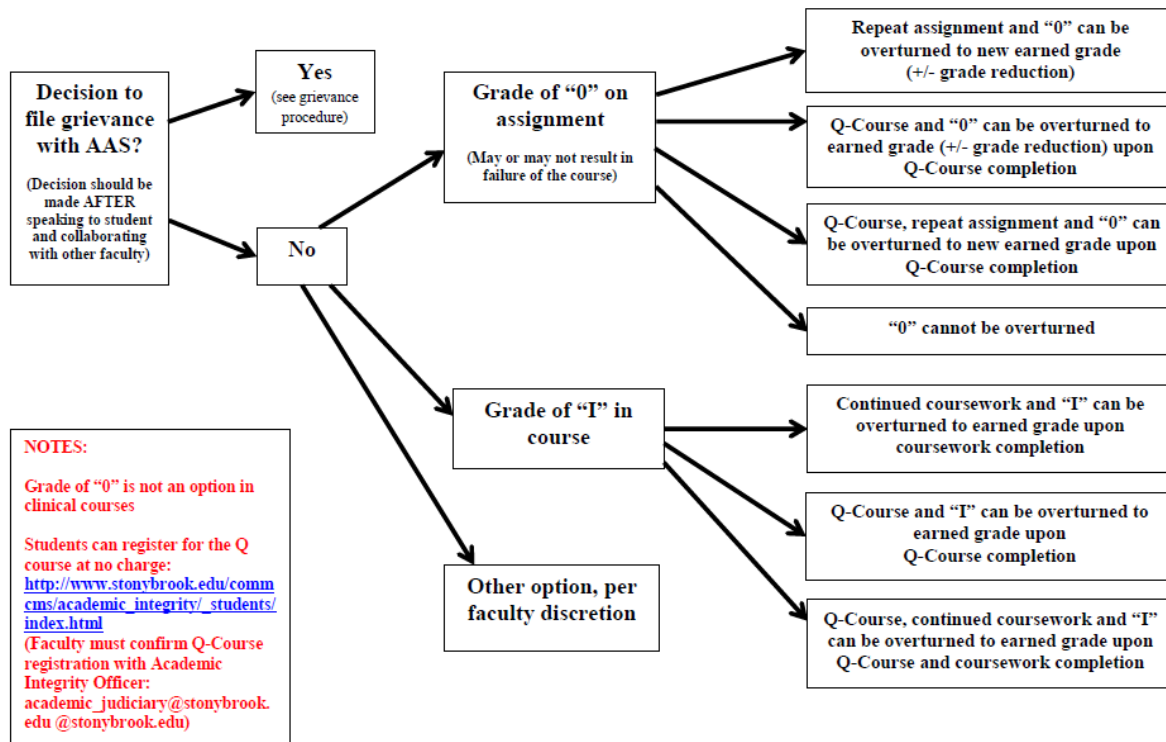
Decision to file grievance with AAS?

(Decision should be made AFTER speaking to student and collaborating with other faculty)

Yes
(see grievance procedure)

No

Grade of "0" on assignment

(May or may not result in failure of the course)

Repeat assignment and "0" can be overturned to new earned grade (+/- grade reduction)

Q-Course and "0" can be overturned to earned grade (+/- grade reduction) upon Q-Course completion

Q-Course, repeat assignment and "0" can be overturned to new earned grade upon Q-Course completion

"0" cannot be overturned

Grade of "I" in course

Continued coursework and "I" can be overturned to earned grade upon coursework completion

Q-Course and "I" can be overturned to earned grade upon Q-Course completion

Q-Course, continued coursework and "I" can be overturned to earned grade upon Q-Course and coursework completion

Other option, per faculty discretion

NOTES:

Grade of "0" is not an option in clinical courses

Students can register for the Q course at no charge: http://www.stonybrook.edu/commcms/academic_integrity/_students/index.html
(Faculty must confirm Q-Course registration with Academic Integrity Officer: academic_judiciary@stonybrook.edu @stonybrook.edu)